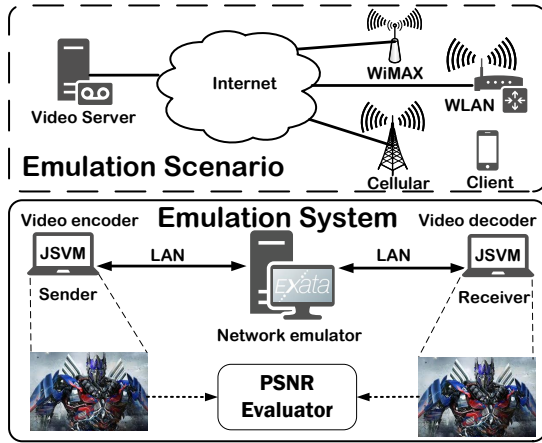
Internet

WiMAX

Video Server

WLAN

Emulation Scenario

Cellular

Client

Emulation System

Video encoder

Video decoder

JSVM

LAN

LAN

JSVM

Sender

EXata

Receiver

Network emulator

PSNR Evaluator